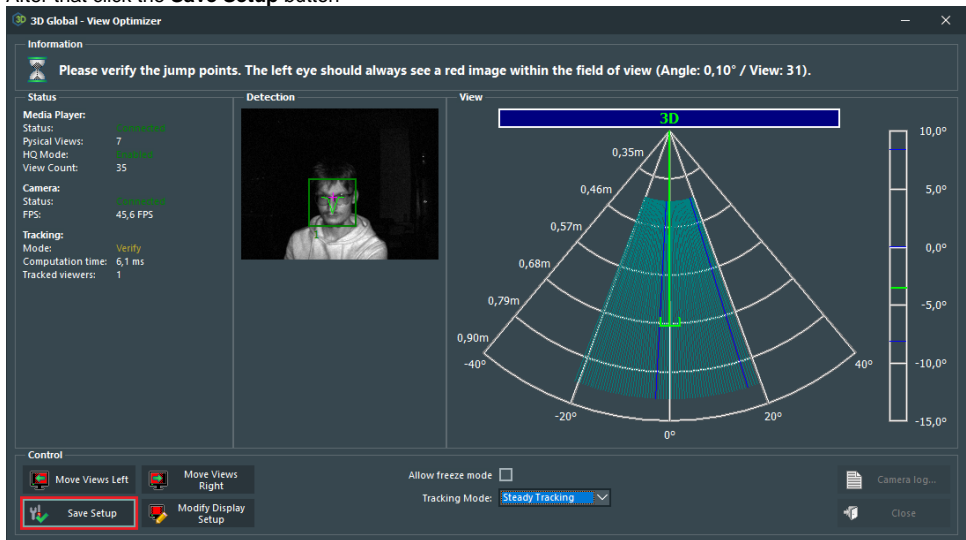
After that click the **Save Setup** button.

3D Global - View Optimizer

Information

Please verify the jump points. The left eye should always see a red image within the field of view (Angle: 0,10° / View: 31).

Status

Media Player:
Status: Connected
Pysical Views: 7
HQ Mode: Enabled
View Count: 35

Camera:
Status: Connected
FPS: 45,6 FPS

Tracking:
Mode: Verify
Computation time: 6,1 ms
Tracked viewers: 1

Detection

View

3D

0,35m
0,46m
0,57m
0,68m
0,79m
0,90m
-40°
-20°
0°
20°
40°

10,0°
5,0°
0,0°
-5,0°
-10,0°
-15,0°

Control

Move Views Left
Move Views Right
Save Setup
Modify Display Setup

Allow freeze mode
Tracking Mode: Steady Tracking

Camera log...
Close